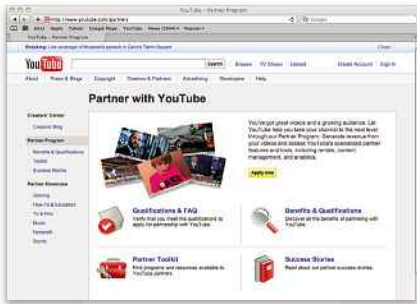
YouTube - Partner Program

http://www.youtube.com/partners

Google

Apple Yahoo! Google Maps YouTube News (2549) Popular

YouTube - Partner Program

Breaking: Live coverage of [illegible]

Close

YouTube

Search

Browse TV Shows Upload

Create Account Sign In

About Press & Blogs Copyright Creators & Partners Advertising Developers Help

Partner with YouTube

Creators' Corner

Creators Blog

Partner Program

Benefits & Qualifications

Toolkit

Success Stories

Partner Showcase

Gaming

How-To & Education

TV & Film

Music

Nonprofit

Sports

You've got great videos and a growing audience. Let YouTube help take your channel to the next level through our Partner Program. Generate revenue from your videos and access YouTube's specialized partner features and tools, including rentals, content management, and analytics.

Apply now

Qualifications & FAQ

Verify that you meet the qualifications to apply for partnership with YouTube.

Benefits & Qualifications

Discover all the benefits of partnering with YouTube.

Partner Toolkit

Find programs and resources available to YouTube partners.

Success Stories

Read about our partner success stories.